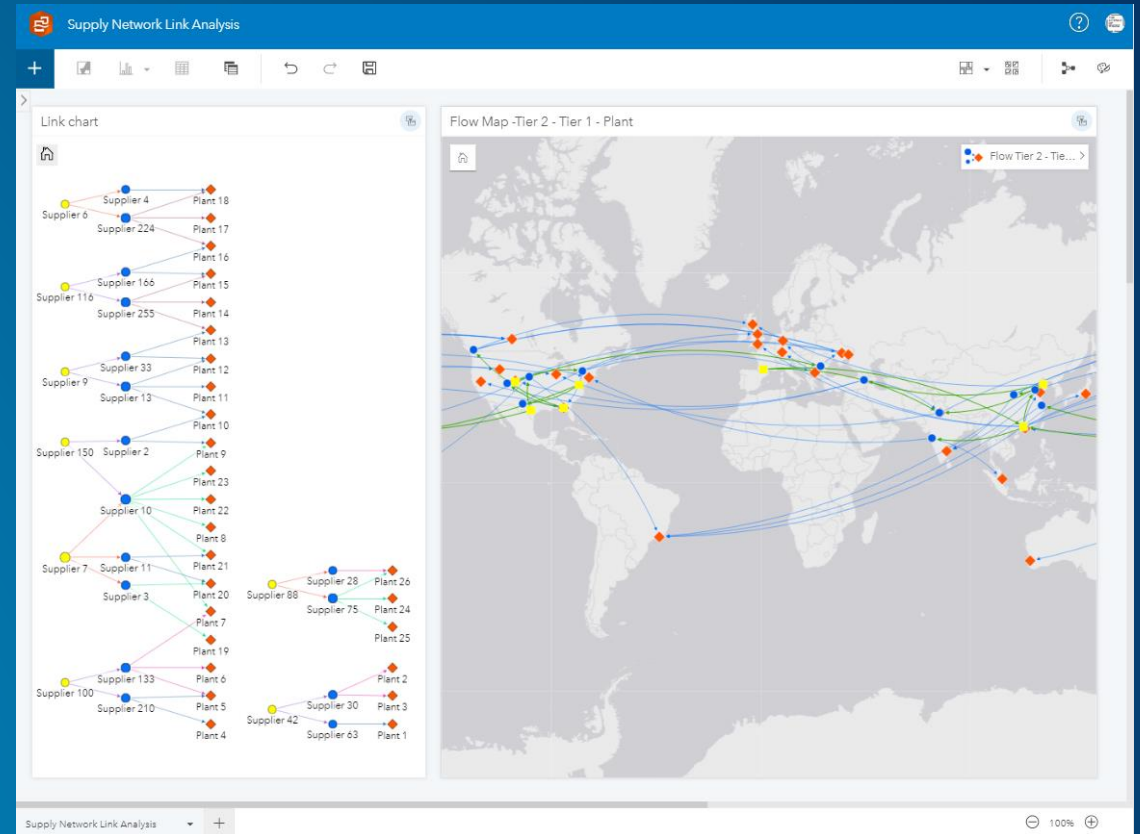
Supply Network Link Analysis

Link chart

Supplier 4
Plant 18
Supplier 6
Supplier 224
Plant 17
Plant 16
Supplier 166
Plant 15
Supplier 116
Supplier 255
Plant 14
Plant 13
Supplier 33
Plant 12
Supplier 9
Supplier 13
Plant 11
Plant 10
Supplier 150
Supplier 2
Plant 9
Plant 23
Supplier 10
Plant 22
Plant 8
Plant 21
Supplier 7
Supplier 11
Supplier 3
Plant 20
Plant 7
Plant 19
Supplier 133
Plant 6
Supplier 100
Supplier 210
Plant 5
Plant 4
Supplier 28
Plant 26
Supplier 88
Supplier 75
Plant 24
Plant 25
Plant 2
Supplier 30
Plant 3
Supplier 42
Supplier 63
Plant 1

Flow Map -Tier 2 - Tier 1 - Plant

Flow Tier 2 - Tie...

Supply Network Link Analysis

100%